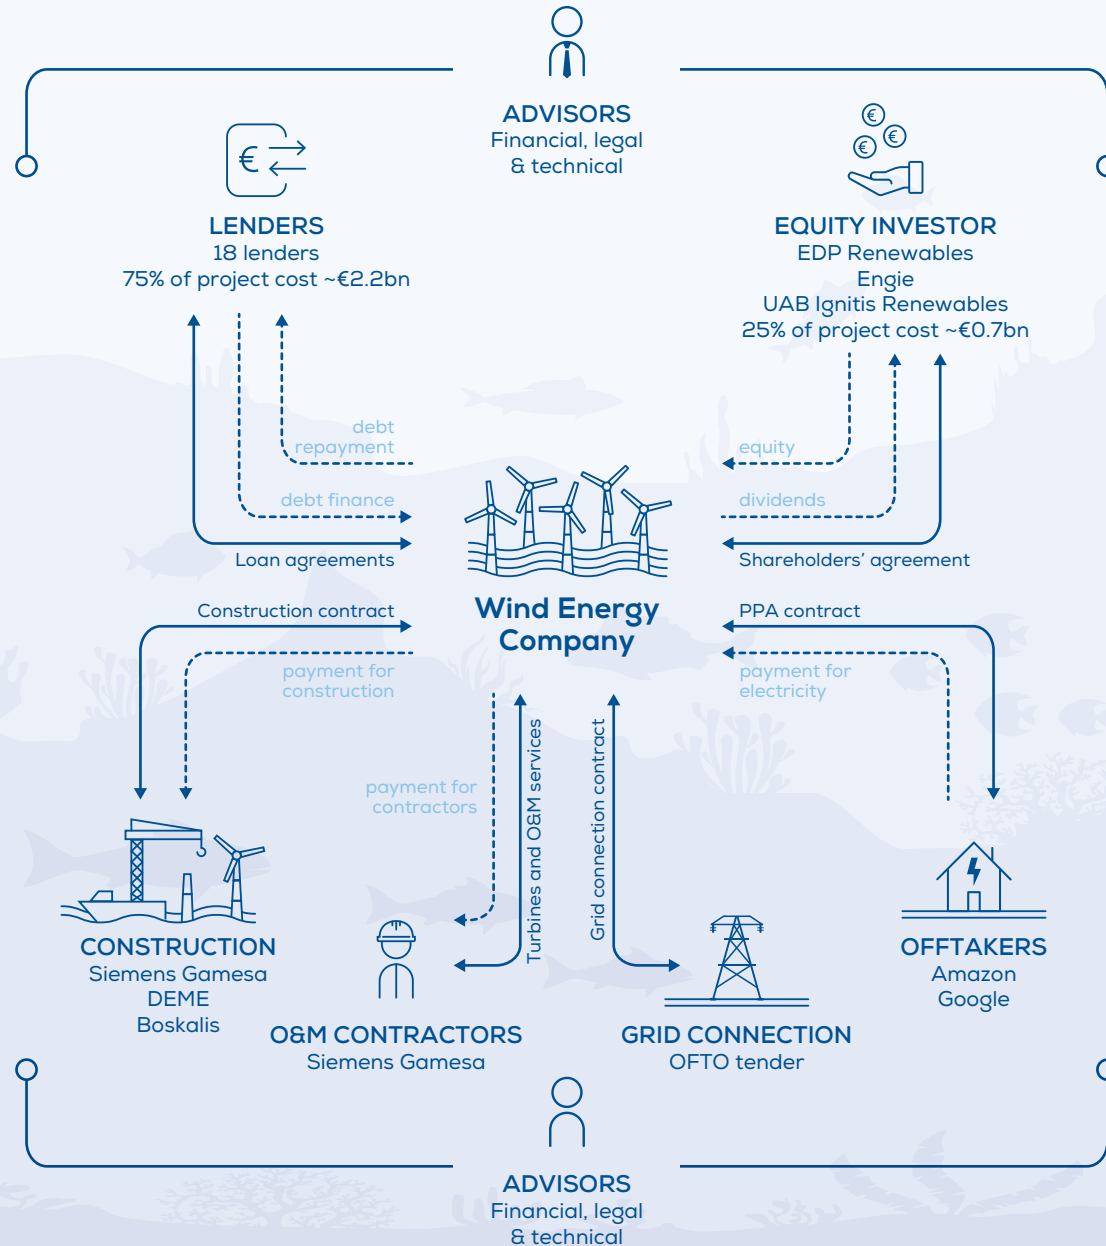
ADVISORS
Financial, legal & technical

LENDERS
18 lenders
75% of project cost ~€2.2bn

EQUITY INVESTOR
EDP Renewables
Engie
UAB Ignitis Renewables
25% of project cost ~€0.7bn

debt repayment

debt finance

Loan agreements

equity

dividends

Shareholders' agreement

Wind Energy Company

Construction contract

payment for construction

PPA contract

payment for electricity

payment for contractors

Turbines and O&M services

Grid connection contract

CONSTRUCTION
Siemens Gamesa
DEME
Boskalis

O&M CONTRACTORS
Siemens Gamesa

GRID CONNECTION
OFTO tender

OFFTAKERS
Amazon
Google

ADVISORS
Financial, legal & technical